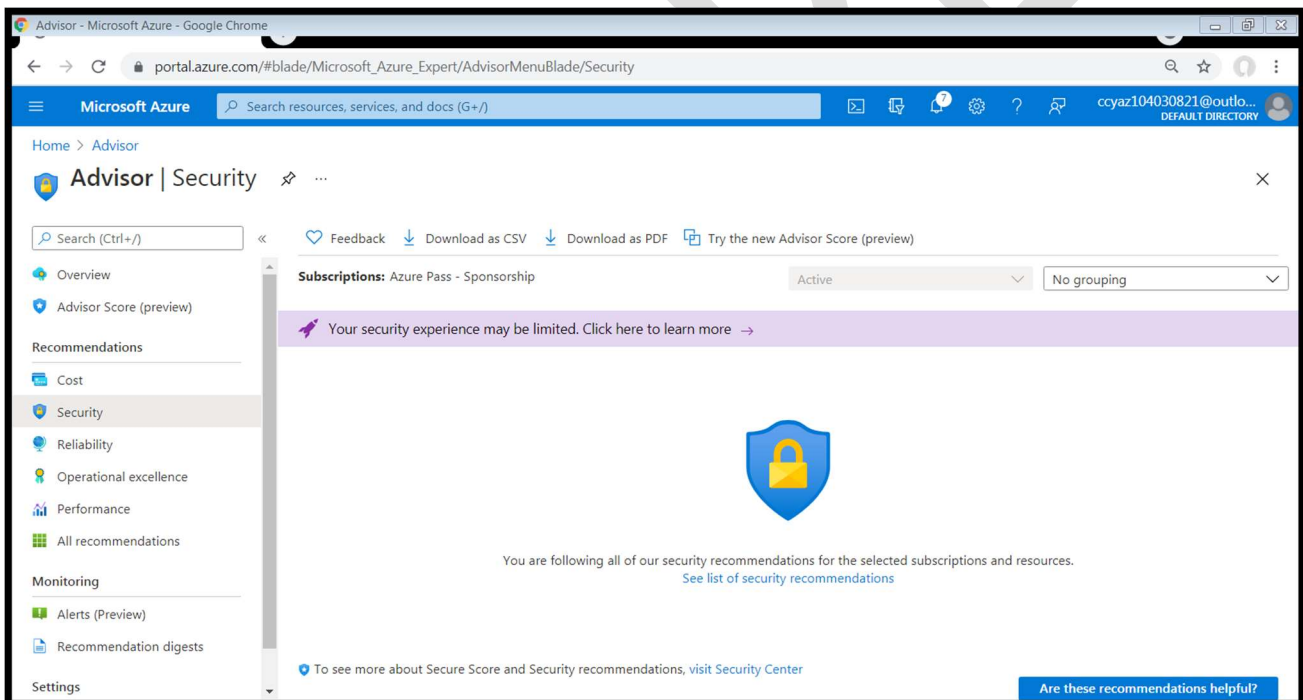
Advisor - Microsoft Azure - Google Chrome

portal.azure.com/#blade/Microsoft_Azure_Expert/AdvisorMenuBlade/Security

Microsoft Azure

Search resources, services, and docs (G+/)

7

ccyaz104030821@outlo...
DEFAULT DIRECTORY

Home > Advisor

Advisor | Security

Search (Ctrl+/)

Overview

Advisor Score (preview)

Recommendations

Cost

Security

Reliability

Operational excellence

Performance

All recommendations

Monitoring

Alerts (Preview)

Recommendation digests

Settings

Feedback Download as CSV Download as PDF Try the new Advisor Score (preview)

Subscriptions: Azure Pass - Sponsorship

Active

No grouping

Your security experience may be limited. Click here to learn more →

You are following all of our security recommendations for the selected subscriptions and resources.
See list of security recommendations

To see more about Secure Score and Security recommendations, visit Security Center

Are these recommendations helpful?